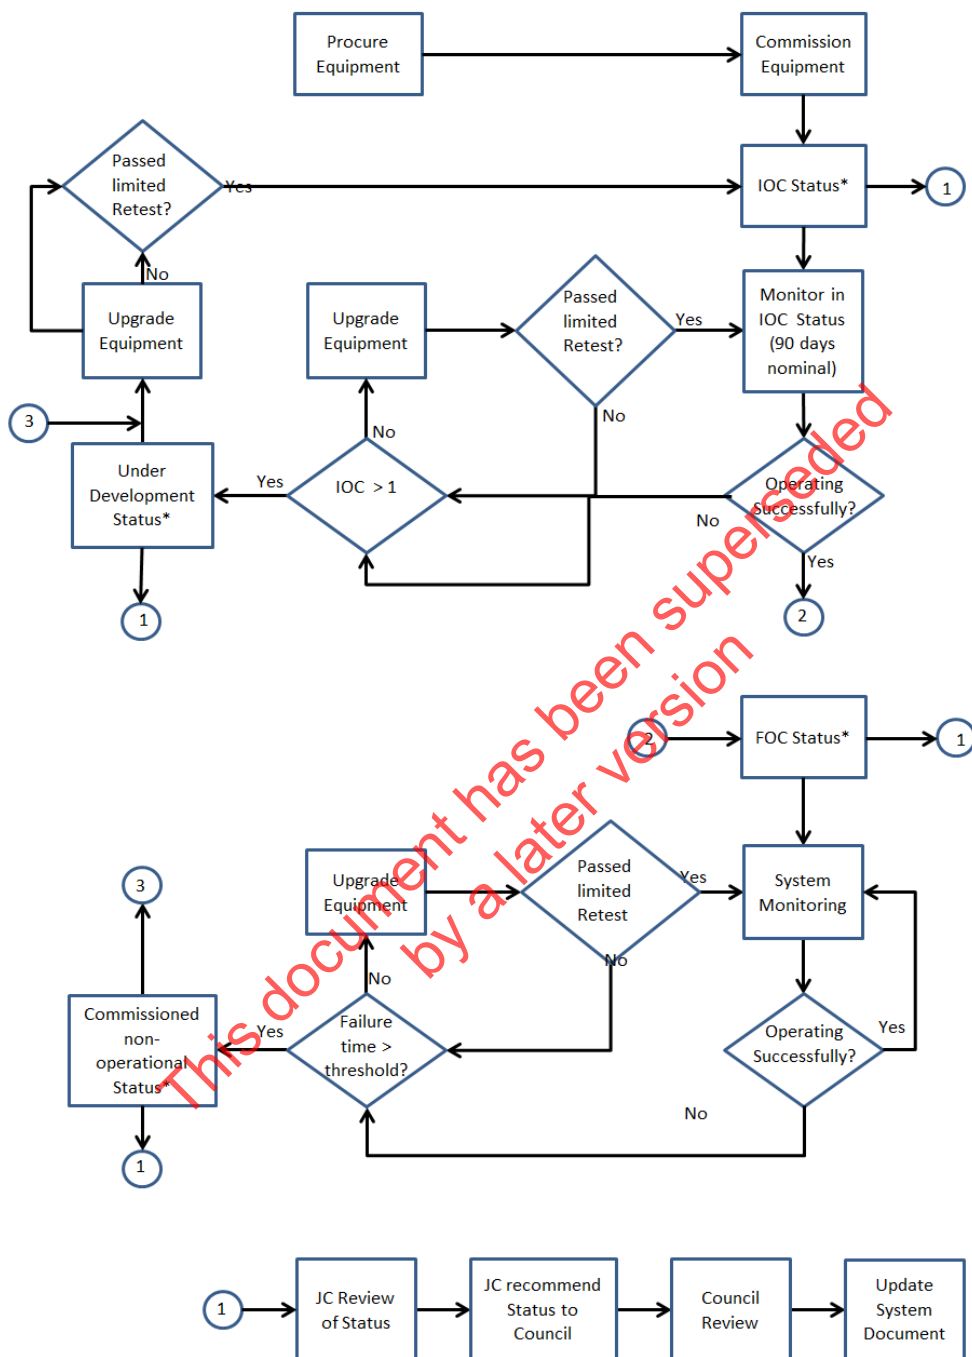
Procure Equipment

Commission Equipment

Passed limited Retest?

Yes

IOC Status*

1

No

Upgrade Equipment

Upgrade Equipment

Passed limited Retest?

Yes

Monitor in IOC Status (90 days nominal)

3

No

No

Under Development Status*

Yes

IOC > 1

Operating Successfully?

No

Yes

1

2

This document has been superseded by a later version

2

FOC Status*

1

3

Upgrade Equipment

Passed limited Retest

Yes

System Monitoring

No

No

Commissioned non-operational Status*

Yes

Failure time > threshold?

Operating Successfully?

Yes

No

1

1

JC Review of Status

JC recommend Status to Council

Council Review

Update System Document